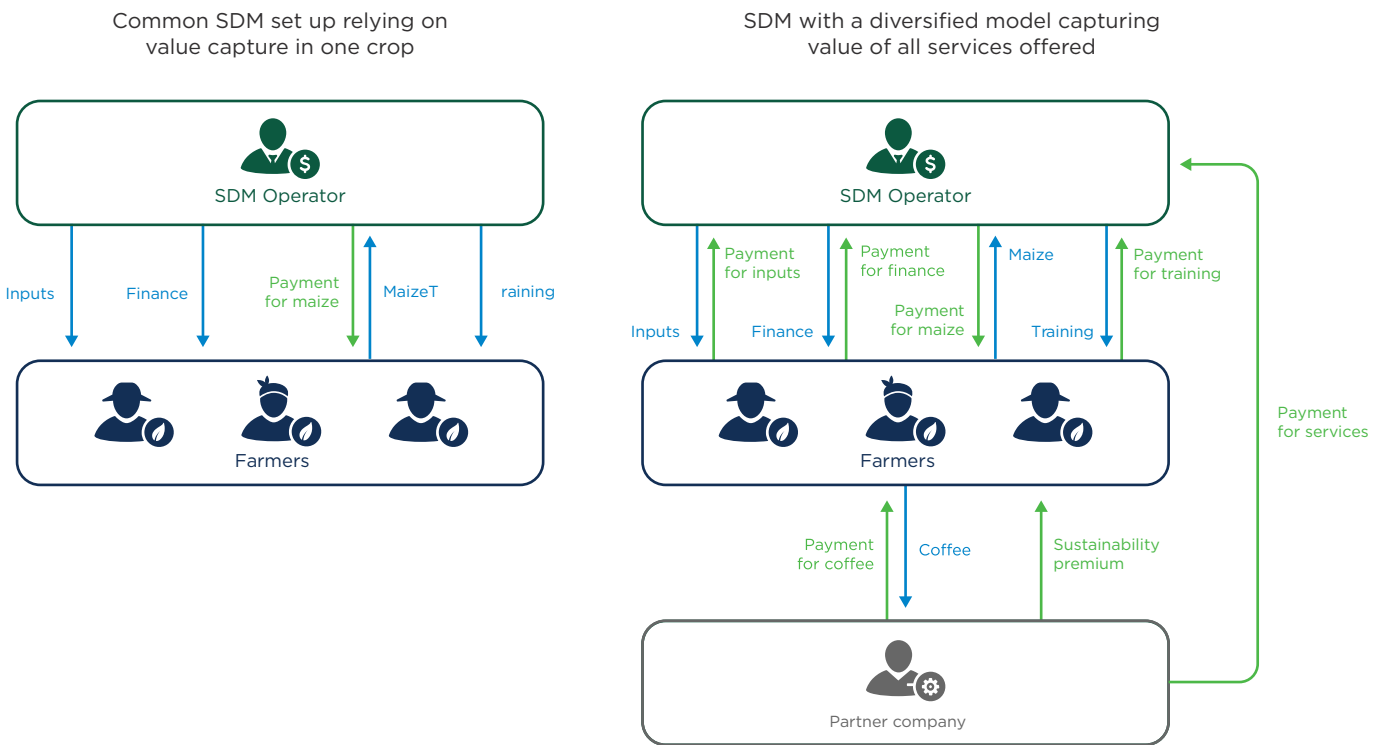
Common SDM set up relying on value capture in one crop

SDM Operator

Inputs

Finance

Payment for maize

MaizeT

raining

Farmers

SDM with a diversified model capturing value of all services offered

SDM Operator

Inputs

Payment for inputs

Finance

Payment for finance

Payment for maize

Maize

Training

Payment for training

Payment for services

Farmers

Payment for coffee

Coffee

Sustainability premium

Partner company